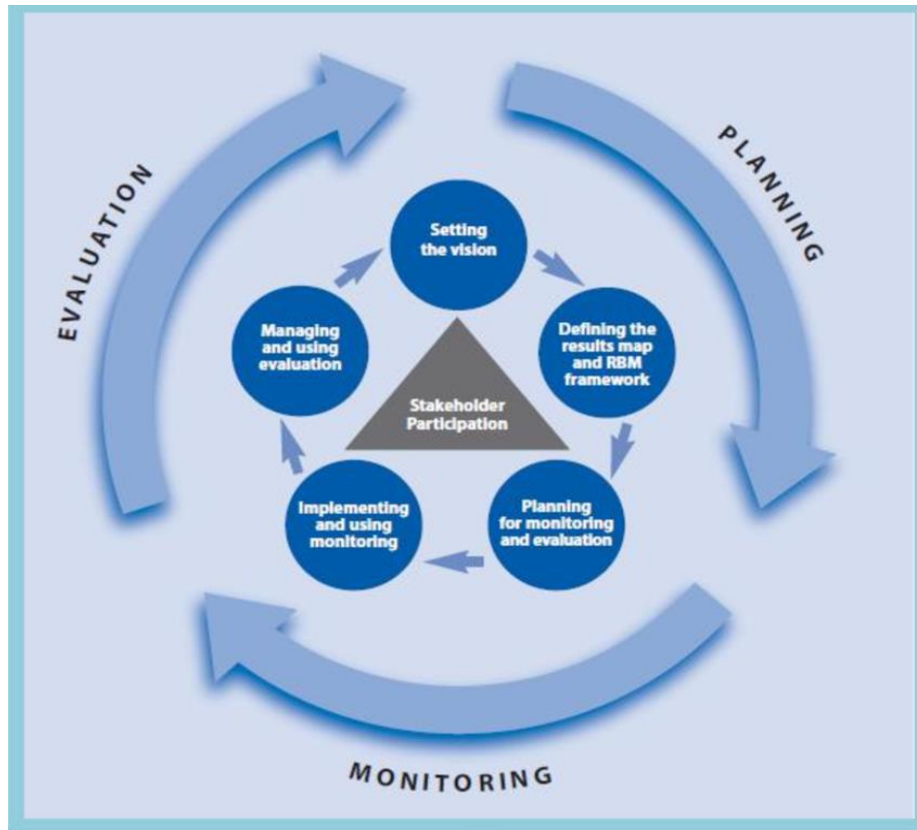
PLANNING

Setting the vision

Defining the results map and RBM framework

Planning for monitoring and evaluation

Implementing and using monitoring

Managing and using evaluation

Stakeholder Participation

MONITORING

EVALUATION